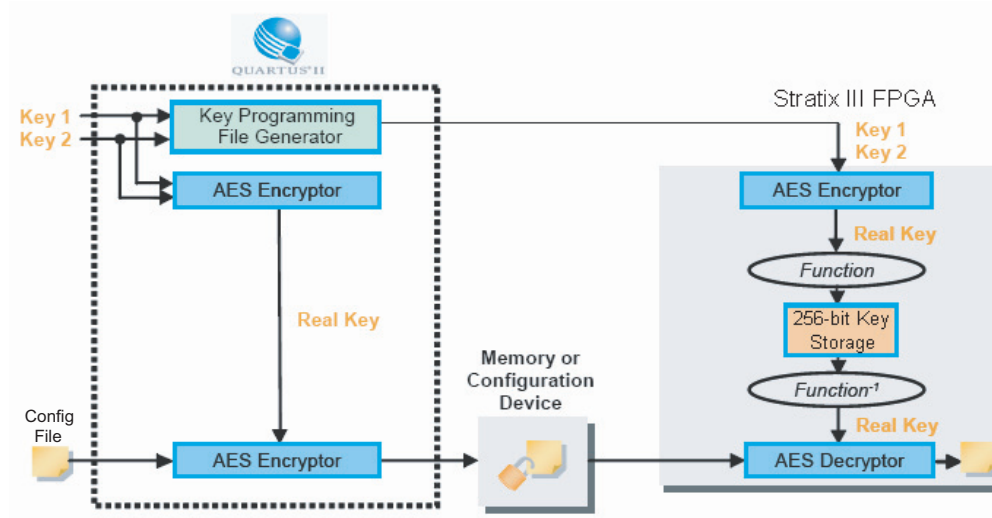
QUARTUS II

Key 1
Key 2

Key Programming File Generator

AES Encryptor

Real Key

Config File

AES Encryptor

Memory or Configuration Device

Stratix III FPGA

Key 1
Key 2

AES Encryptor

Real Key

Function

256-bit Key Storage

Function$^{-1}$

Real Key

AES Decryptor